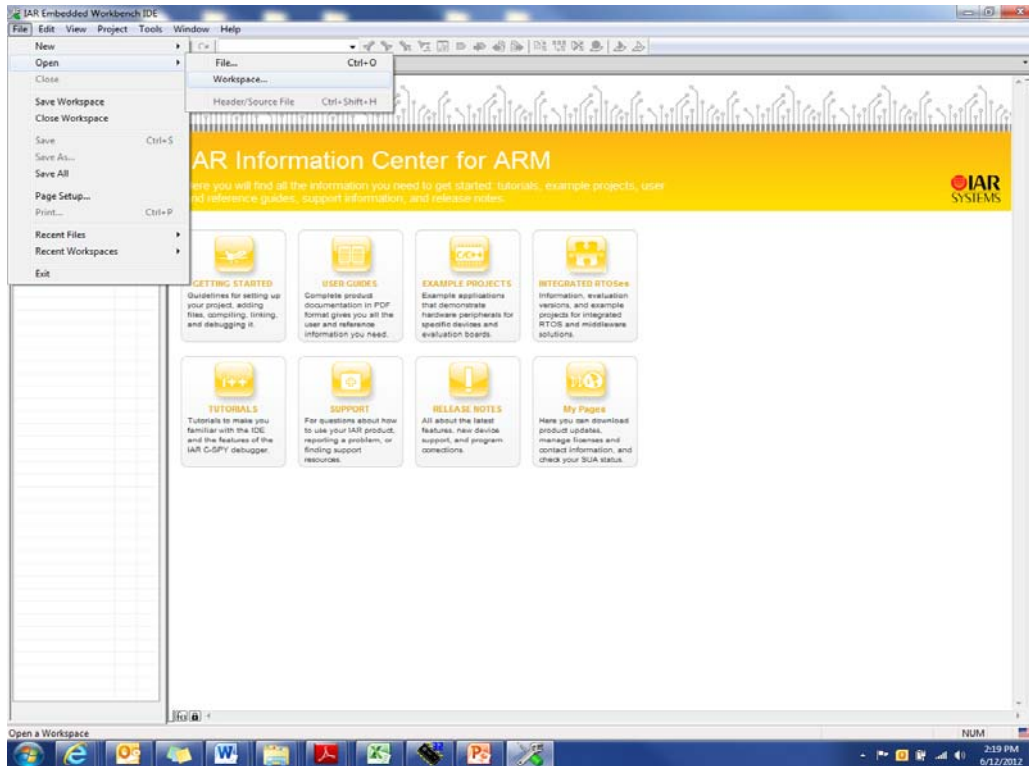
IAR Embedded Workbench IDE

File Edit View Project Tools Window Help

New
Open
Close
Save Workspace
Close Workspace
Save Ctrl+S
Save As...
Save All
Page Setup...
Print... Ctrl+P
Recent Files
Recent Workspaces
Exit

File... Ctrl+O
Workspace...
Header/Source File Ctrl+Shift+H

AR Information Center for ARM

ere you will find all the information you need to get started: tutorials, example projects, user nd reference guides, support information, and release notes.

IAR SYSTEMS

GETTING STARTED
Guidelines for setting up your project, adding files, compiling, linking, and debugging it.

USER GUIDES
Complete product documentation in PDF format gives you all the user and reference information you need.

EXAMPLE PROJECTS
Example applications that demonstrate hardware peripherals for specific devices and evaluation boards.

INTEGRATED RTOSes
Information, evaluation versions, and example projects for integrated RTOS and middleware solutions.

TUTORIALS
Tutorials to make you familiar with the IDE and the features of the IAR C-SPY debugger.

SUPPORT
For questions about how to use your IAR product, reporting a problem, or finding support resources.

RELEASE NOTES
All about the latest features, new device support, and program corrections.

My Pages
Here you can download product updates, manage licenses and contact information, and check your SUA status.

Open a Workspace
NUM
2:19 PM
6/12/2012